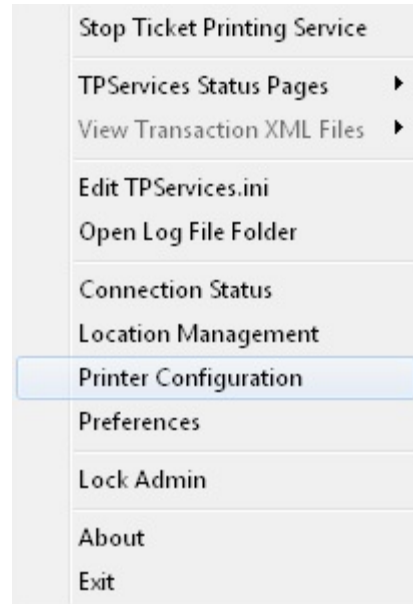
Stop Ticket Printing Service

TPServices Status Pages
View Transaction XML Files

Edit TPServices.ini
Open Log File Folder

Connection Status
Location Management
Printer Configuration
Preferences

Lock Admin

About
Exit